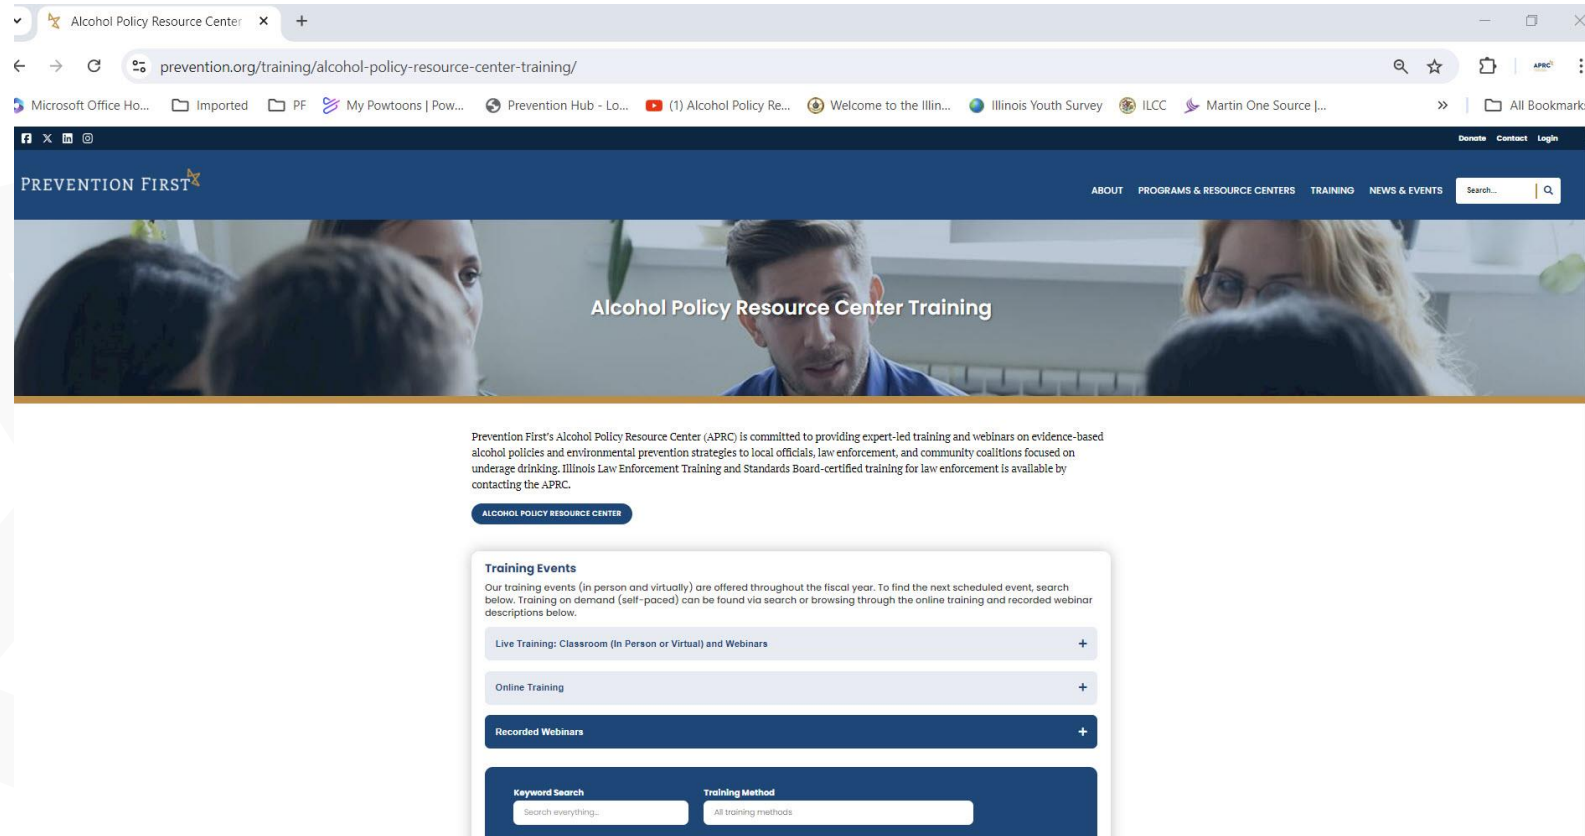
Alcohol Policy Resource Center ×

prevention.org/training/alcohol-policy-resource-center-training/

Microsoft Office Ho... Imported PF My Powtoons | Pow... Prevention Hub - Lo... (1) Alcohol Policy Re... Welcome to the Illin... Illinois Youth Survey ILCC Martin One Source |... » All Bookmark

Donate Contact Login

PREVENTION FIRST

ABOUT PROGRAMS & RESOURCE CENTERS TRAINING NEWS & EVENTS Search...

Alcohol Policy Resource Center Training

Prevention First's Alcohol Policy Resource Center (APRC) is committed to providing expert-led training and webinars on evidence-based alcohol policies and environmental prevention strategies to local officials, law enforcement, and community coalitions focused on underage drinking. Illinois Law Enforcement Training and Standards Board-certified training for law enforcement is available by contacting the APRC.

ALCOHOL POLICY RESOURCE CENTER

Training Events

Our training events (in person and virtually) are offered throughout the fiscal year. To find the next scheduled event, search below. Training on demand (self-paced) can be found via search or browsing through the online training and recorded webinar descriptions below.

Live Training: Classroom (In Person or Virtual) and Webinars +

Online Training +

Recorded Webinars +

Keyword Search
Search everything...

Training Method
All training methods